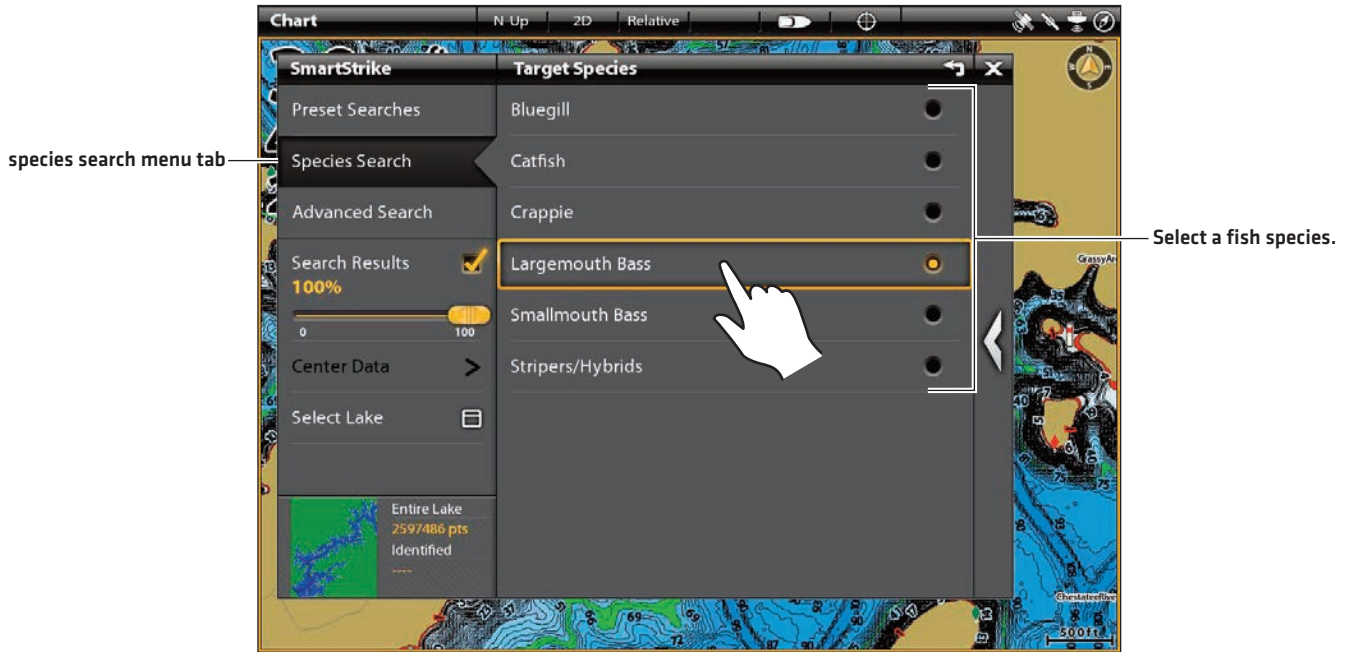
Chart N-Up 2D Relative

SmartStrike

Target Species

Preset Searches

species search menu tab

Species Search

Advanced Search

Search Results
100%

0 100

Center Data

Select Lake

Entire Lake
2597486 pts
Identified
----

Bluegill

Catfish

Crappie

Largemouth Bass

Smallmouth Bass

Stripers/Hybrids

Select a fish species.

GrassyAr

ChestateeRive

500ft